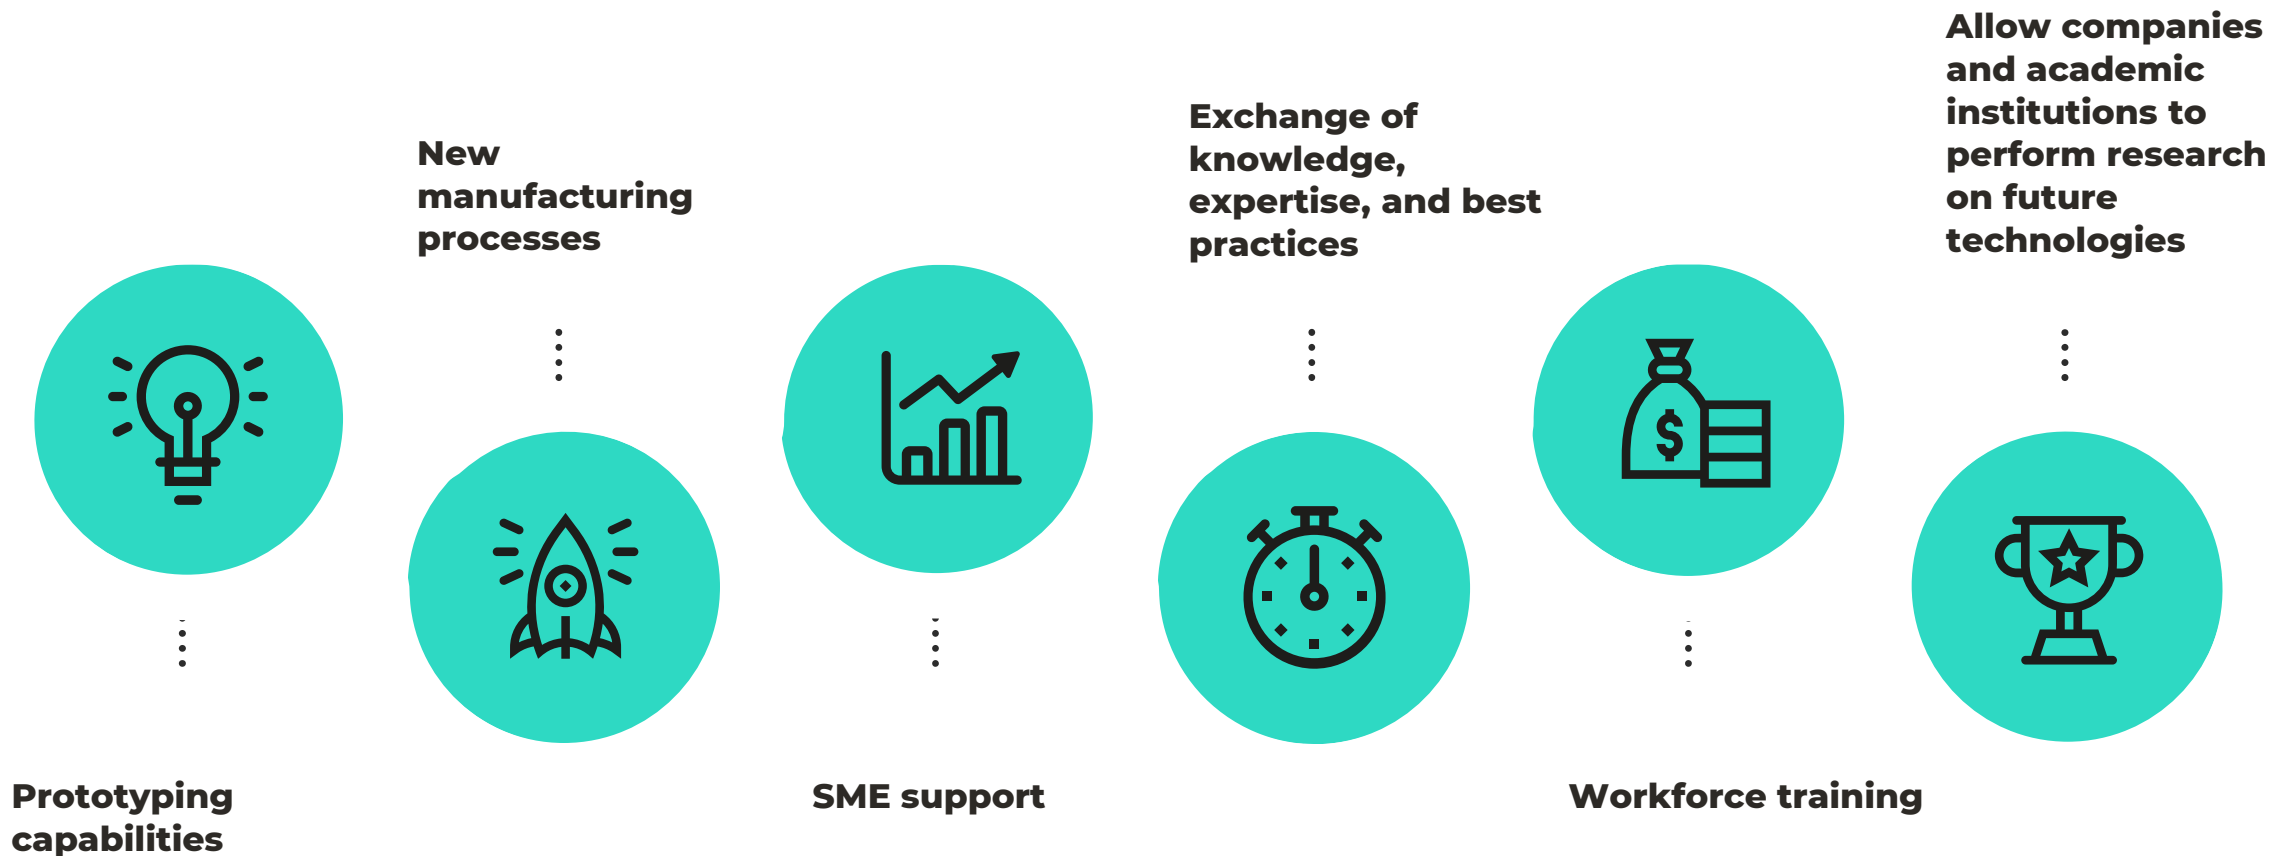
Prototyping capabilities

New manufacturing processes

SME support

Exchange of knowledge, expertise, and best practices

Workforce training

Allow companies and academic institutions to perform research on future technologies